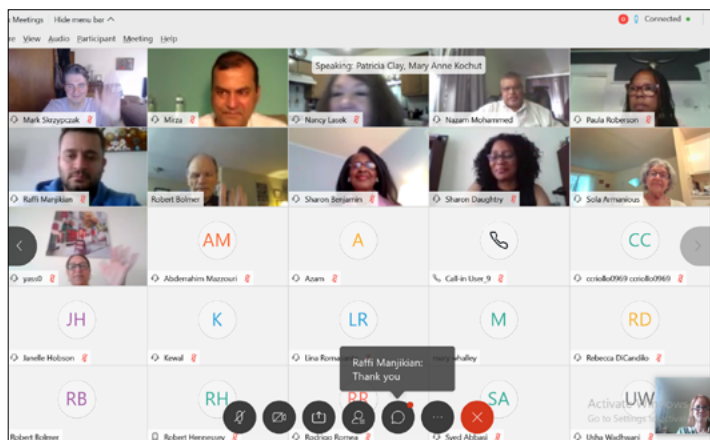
x Meetings Hide menu bar ^
Connected •
e View Audio Participant Meeting Help

Speaking: Patricia Clay, Mary Anne Kochut

Mark Skrzypczak
Mirza
Nancy Lasek
Nazam Mohammed
Paula Roberson
Raffi Manjikian
Robert Bolmer
Sharon Benjamin
Sharon Daughtry
Sola Armanious
yass0
AM
Abderrahim Mazzouri
A
Azam
Call-in User_9
CC
ccriollo0969 ccriollo0969
JH
Janelle Hobson
K
Kewal
LR
Lina Roma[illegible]
M
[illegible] Whalley
RD
Rebecca DiCandilo
RB
Robert Bolmer
RH
Robert Hennessey
RR
Rodrigo Romea
SA
Syed Abbasi
UW
Usha Wadhwani

Raffi Manjikian:
Thank you

Activat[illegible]
Go to Setting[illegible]